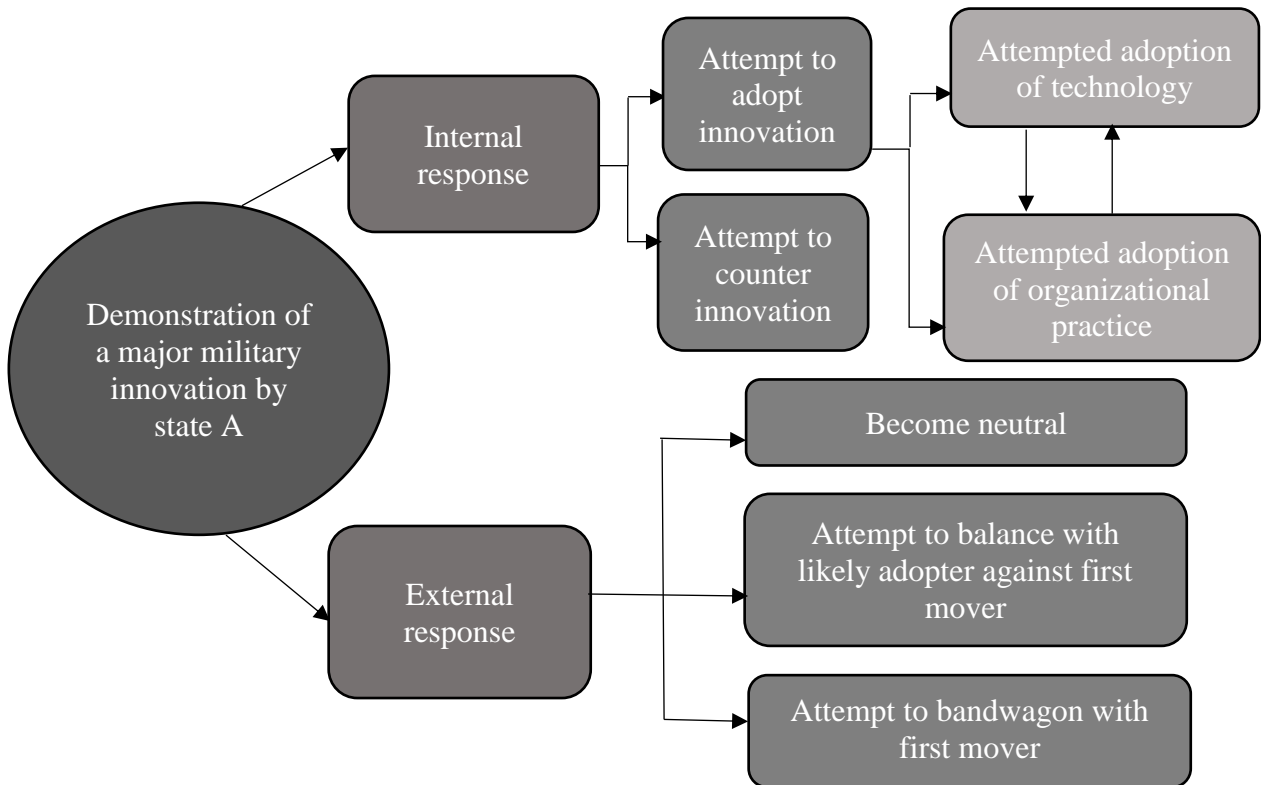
Demonstration of a major military innovation by state A

Internal response

Attempt to adopt innovation

Attempt to counter innovation

Attempted adoption of technology

Attempted adoption of organizational practice

External response

Become neutral

Attempt to balance with likely adopter against first mover

Attempt to bandwagon with first mover